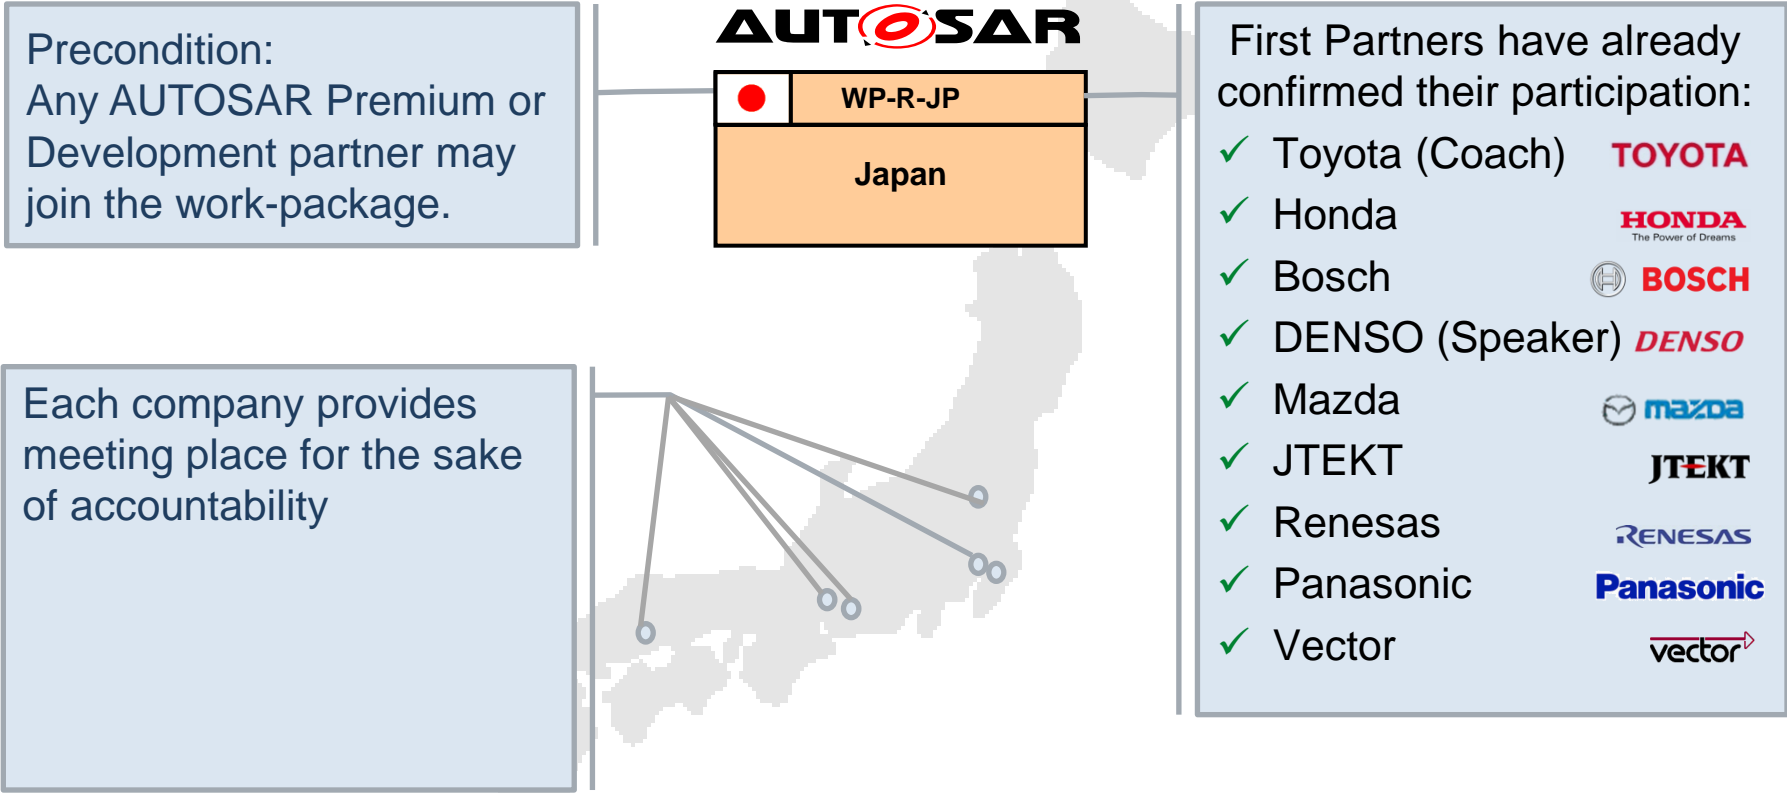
Precondition:
Any AUTOSAR Premium or Development partner may join the work-package.

AUTOSAR

WP-R-JP

Japan

First Partners have already confirmed their participation:

✓ Toyota (Coach) TOYOTA
✓ Honda HONDA The Power of Dreams
✓ Bosch BOSCH
✓ DENSO (Speaker) DENSO
✓ Mazda mazda
✓ JTEKT JTEKT
✓ Renesas RENESAS
✓ Panasonic Panasonic
✓ Vector vector

Each company provides meeting place for the sake of accountability